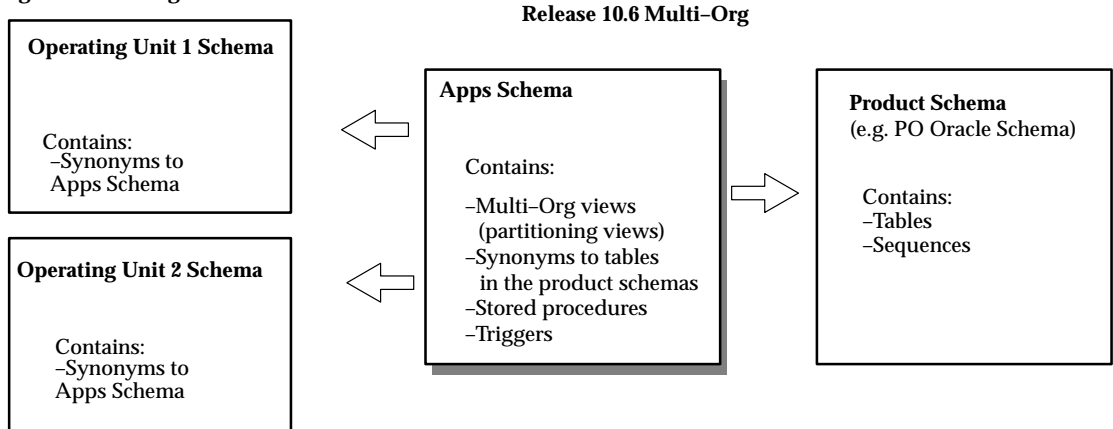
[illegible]

Release 10.6 Multi–Org

Operating Unit 1 Schema

Contains:
–Synonyms to Apps Schema

Apps Schema

Contains:

–Multi–Org views (partitioning views)
–Synonyms to tables in the product schemas
–Stored procedures
–Triggers

Product Schema
(e.g. PO Oracle Schema)

Contains:
–Tables
–Sequences

Operating Unit 2 Schema

Contains:
–Synonyms to Apps Schema